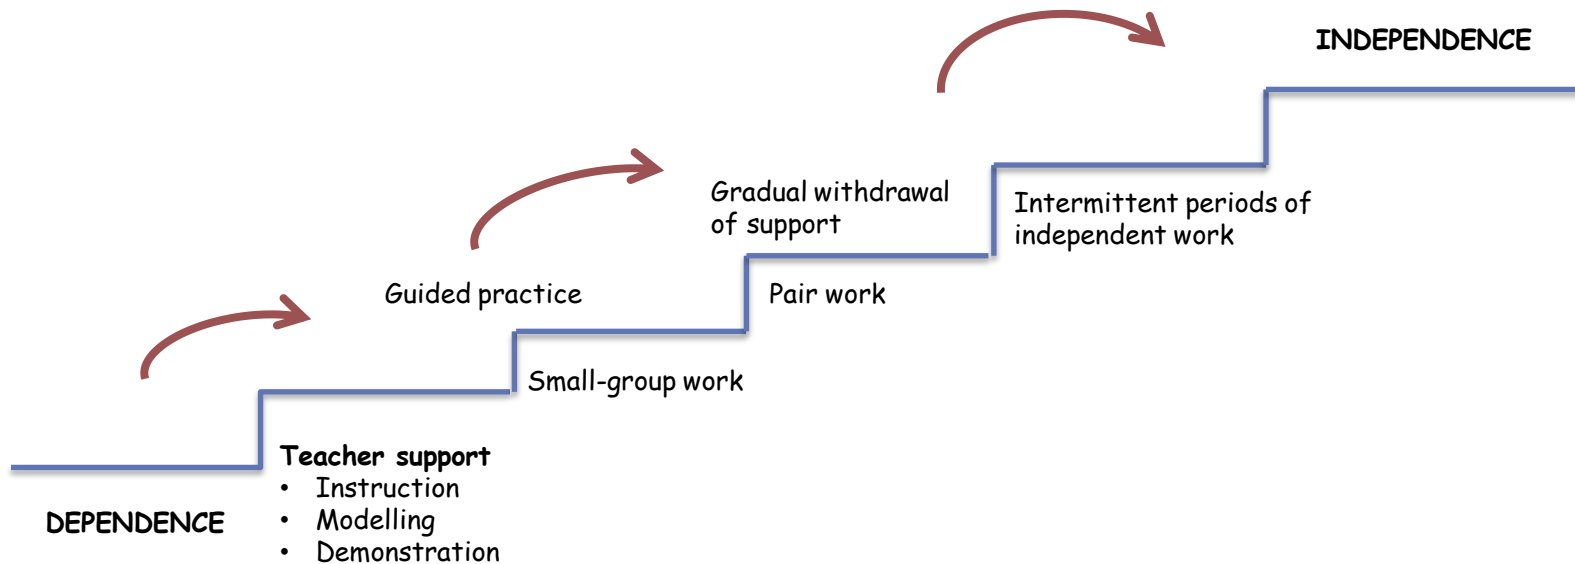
INDEPENDENCE

Gradual withdrawal of support

Intermittent periods of independent work

Guided practice

Pair work

Small-group work

Teacher support
• Instruction
• Modelling
• Demonstration

DEPENDENCE